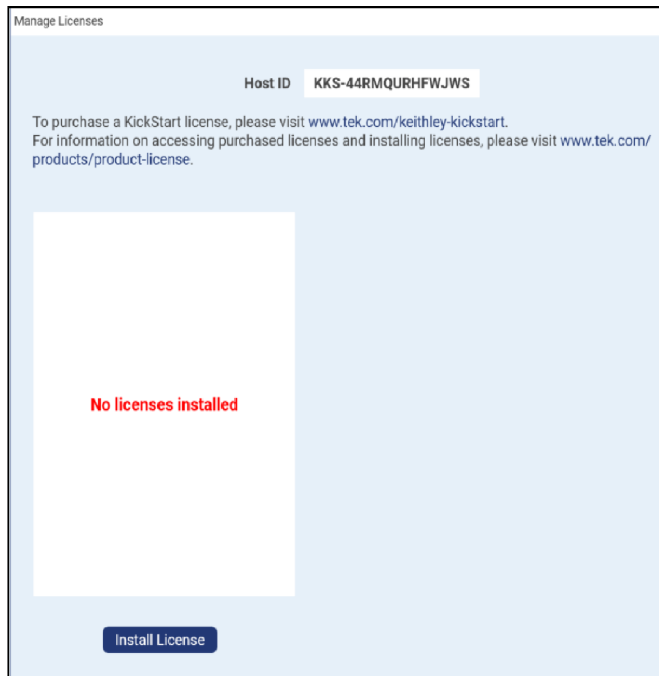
Manage Licenses

Host ID KKS-44RMQURHFWJWS

To purchase a KickStart license, please visit www.tek.com/keithley-kickstart.
For information on accessing purchased licenses and installing licenses, please visit www.tek.com/products/product-license.

No licenses installed

Install License